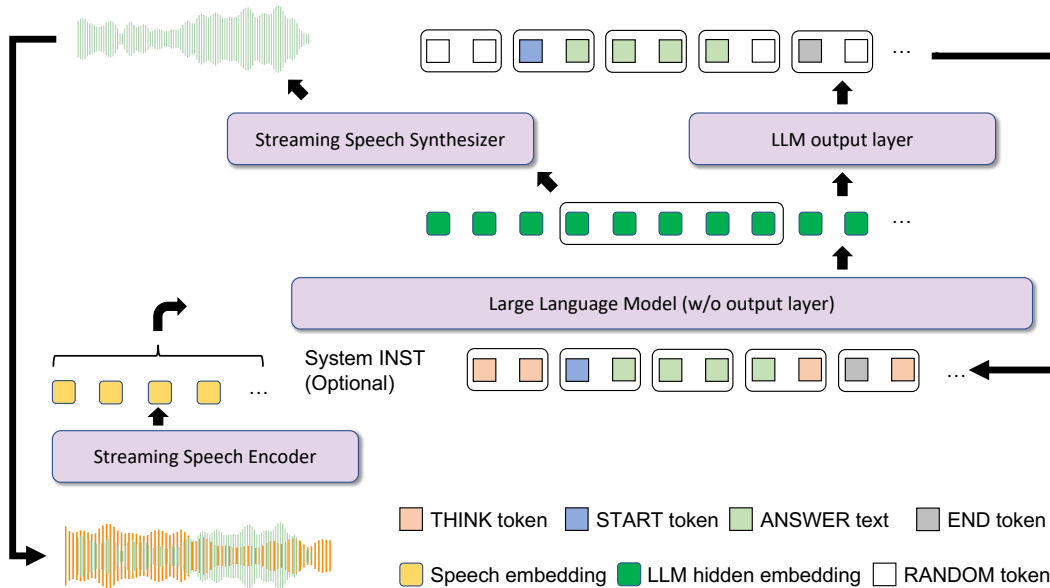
…

Streaming Speech Synthesizer

LLM output layer

…

Large Language Model (w/o output layer)

System INST
(Optional)

…

…

Streaming Speech Encoder

THINK token  START token  ANSWER text  END token

Speech embedding  LLM hidden embedding  RANDOM token